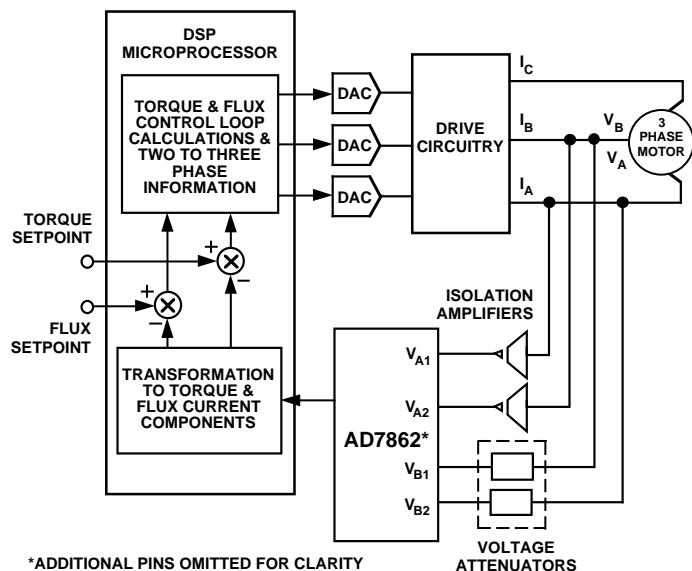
DSP MICROPROCESSOR

TORQUE & FLUX CONTROL LOOP CALCULATIONS & TWO TO THREE PHASE INFORMATION

DAC

DAC

DAC

DRIVE CIRCUITRY

$I_C$

$I_B$

$I_A$

$V_B$

$V_A$

3 PHASE MOTOR

TORQUE SETPOINT

FLUX SETPOINT

+

–

+

–

TRANSFORMATION TO TORQUE & FLUX CURRENT COMPONENTS

ISOLATION AMPLIFIERS

$V_{A1}$

$V_{A2}$

AD7862*

$V_{B1}$

$V_{B2}$

*ADDITIONAL PINS OMITTED FOR CLARITY

VOLTAGE ATTENUATORS